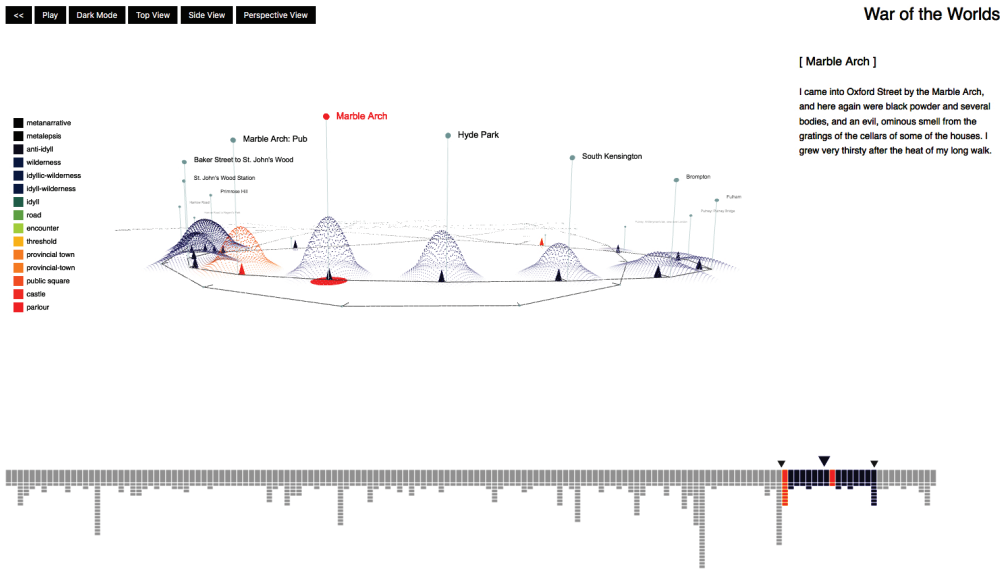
<< Play Dark Mode Top View Side View Perspective View

War of the Worlds

[ Marble Arch ]

I came into Oxford Street by the Marble Arch, and here again were black powder and several bodies, and an evil, ominous smell from the gratings of the cellars of some of the houses. I grew very thirsty after the heat of my long walk.

metanarrative
metalepsis
anti-idyll
wilderness
idyllic-wilderness
idyll-wilderness
idyll
road
encounter
threshold
provincial town
provincial-town
public square
castle
parlour

Marble Arch
Marble Arch: Pub
Hyde Park
Baker Street to St. John's Wood
South Kensington
St. John's Wood Station
Primrose Hill
Brompton
Fulham
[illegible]
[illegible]
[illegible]